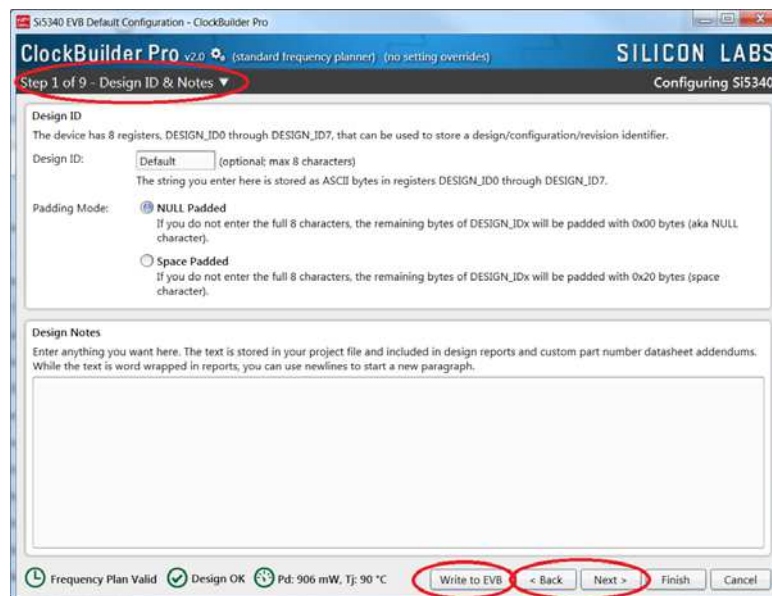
Si5340 EVB Default Configuration - ClockBuilder Pro

ClockBuilder Pro v2.0 (standard frequency planner) (no setting overrides) SILICON LABS

Step 1 of 9 - Design ID & Notes ▼ Configuring Si5340

Design ID

The device has 8 registers, DESIGN_ID0 through DESIGN_ID7, that can be used to store a design/configuration/revision identifier.

Design ID: Default (optional; max 8 characters)

The string you enter here is stored as ASCII bytes in registers DESIGN_ID0 through DESIGN_ID7.

Padding Mode: NULL Padded

If you do not enter the full 8 characters, the remaining bytes of DESIGN_IDx will be padded with 0x00 bytes (aka NULL character).

Space Padded

If you do not enter the full 8 characters, the remaining bytes of DESIGN_IDx will be padded with 0x20 bytes (space character).

Design Notes

Enter anything you want here. The text is stored in your project file and included in design reports and custom part number datasheet addendums. While the text is word wrapped in reports, you can use newlines to start a new paragraph.

Frequency Plan Valid Design OK Pd: 906 mW, Tj: 90 °C Write to EVB < Back Next > Finish Cancel